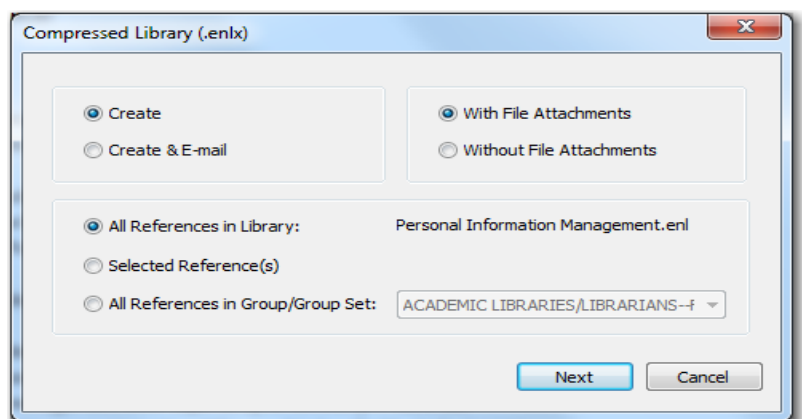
Compressed Library (.enlx)

Create

Create & E-mail

With File Attachments

Without File Attachments

All References in Library:

Personal Information Management.enl

Selected Reference(s)

All References in Group/Group Set:

ACADEMIC LIBRARIES/LIBRARIANS--f

Next

Cancel